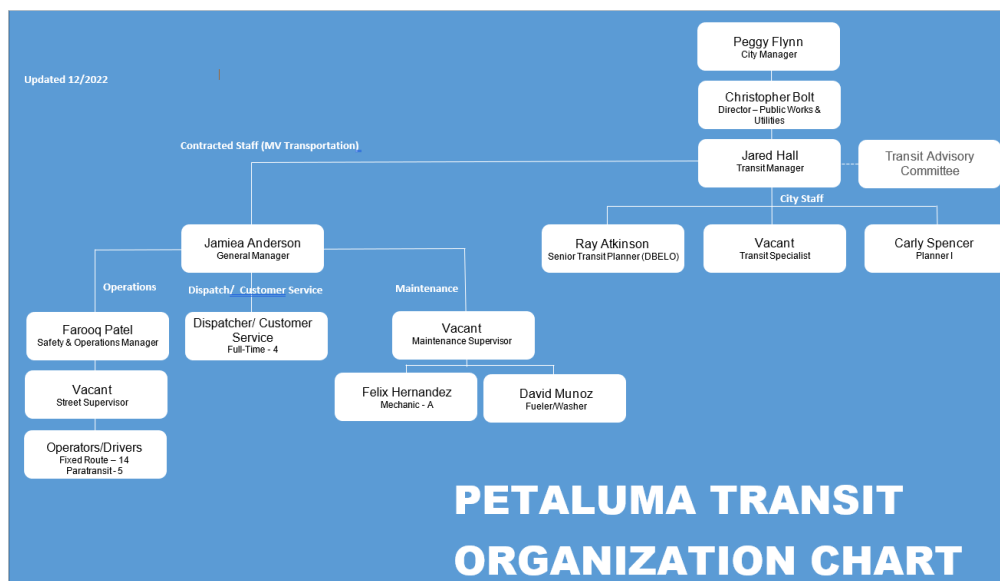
Updated 12/2022

Peggy Flynn
City Manager

Christopher Bolt
Director – Public Works & Utilities

Contracted Staff (MV Transportation)

Jared Hall
Transit Manager

Transit Advisory Committee

City Staff

Ray Atkinson
Senior Transit Planner (DBELO)

Vacant
Transit Specialist

Carly Spencer
Planner I

Jamiea Anderson
General Manager

Operations

Dispatch/ Customer Service

Maintenance

Farooq Patel
Safety & Operations Manager

Dispatcher/ Customer Service
Full-Time - 4

Vacant
Maintenance Supervisor

Vacant
Street Supervisor

Felix Hernandez
Mechanic - A

David Munoz
Fueler/Washer

Operators/Drivers
Fixed Route – 14
Paratransit - 5

PETALUMA TRANSIT ORGANIZATION CHART